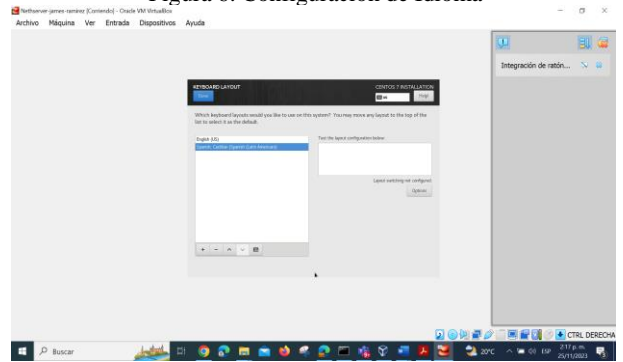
Figura 6. Configuración de idioma

Nethserver-james-ramirez [Corriendo] - Oracle VM VirtualBox

Archivo Máquina Ver Entrada Dispositivos Ayuda

KEYBOARD LAYOUT

Done

CENTOS 7 INSTALLATION

es

Help!

Which keyboard layouts would you like to use on this system? You may move any layout to the top of the list to select it as the default.

English (US)

Spanish; Castilian (Spanish (Latin American))

Test the layout configuration below:

Layout switching not configured

Options

Integración de ratón...

CTRL DERECHA

Buscar

20°C

ESP

2:17 p. m.
25/11/2023